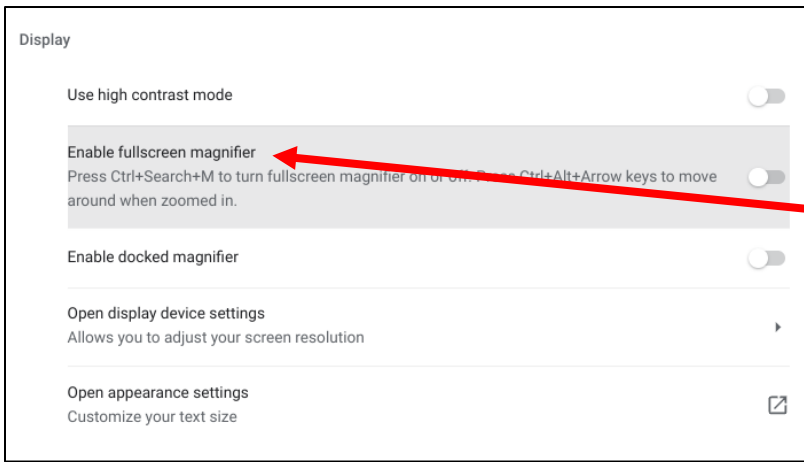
Display

Use high contrast mode

Enable fullscreen magnifier
Press Ctrl+Search+M to turn fullscreen magnifier on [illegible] Ctrl+Alt+Arrow keys to move around when zoomed in.

Enable docked magnifier

Open display device settings
Allows you to adjust your screen resolution

Open appearance settings
Customize your text size